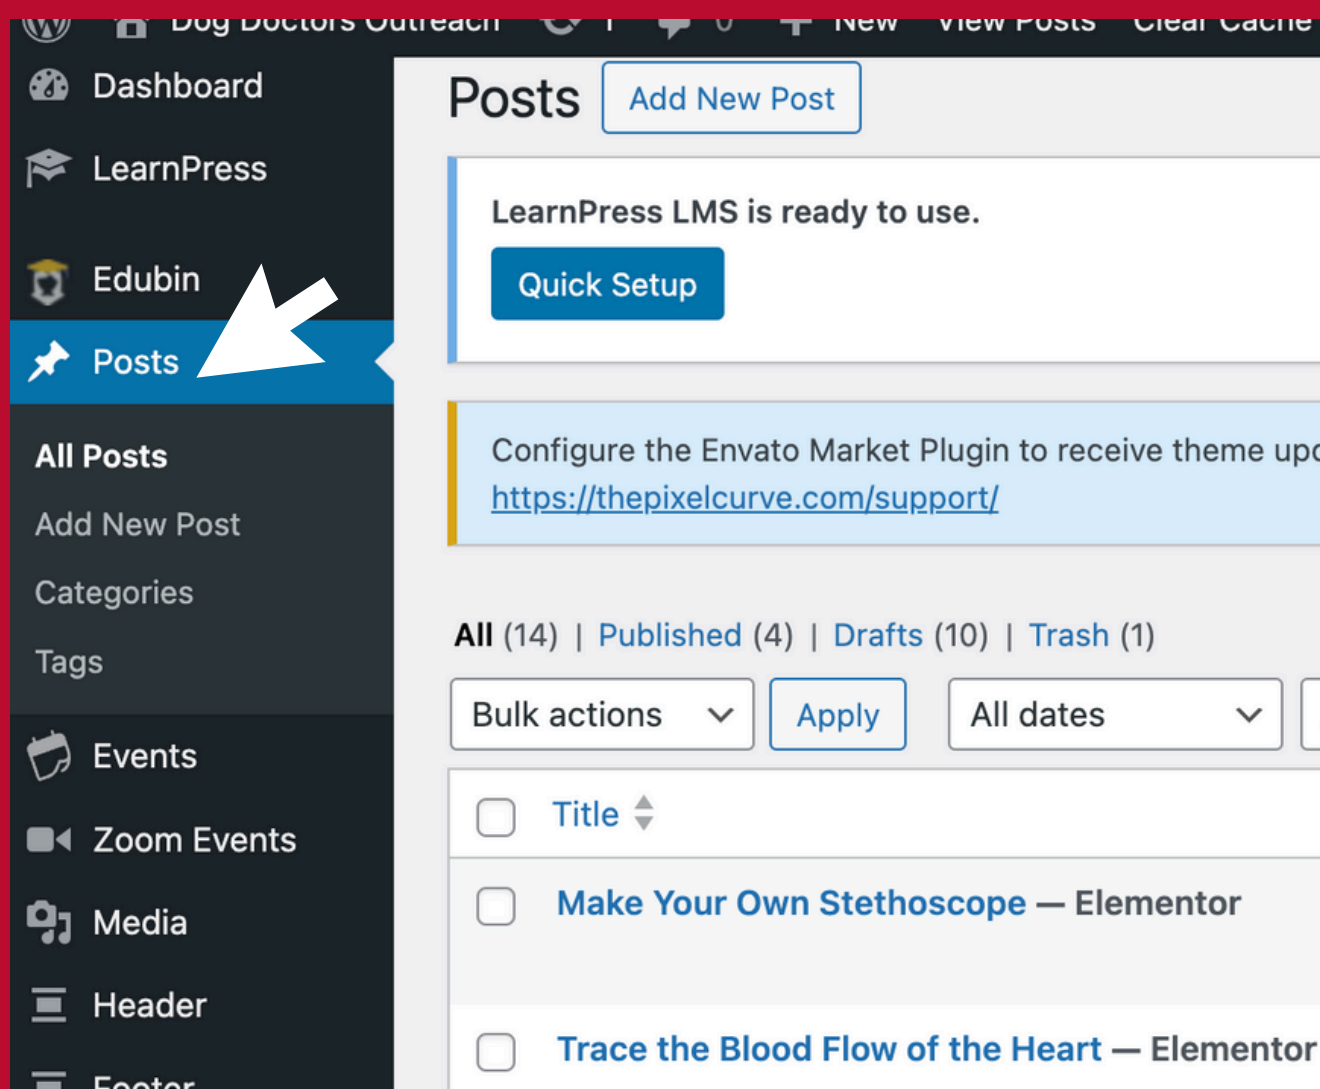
Dog Doctors Outreach 1 0 New View Posts Clear Cache

Dashboard

LearnPress

Edubin

Posts

All Posts

Add New Post

Categories

Tags

Events

Zoom Events

Media

Header

Footer

Posts Add New Post

LearnPress LMS is ready to use.

Quick Setup

Configure the Envato Market Plugin to receive theme upd

https://thepixelcurve.com/support/

All (14) | Published (4) | Drafts (10) | Trash (1)

Bulk actions Apply All dates

Title

Make Your Own Stethoscope — Elementor

Trace the Blood Flow of the Heart — Elementor